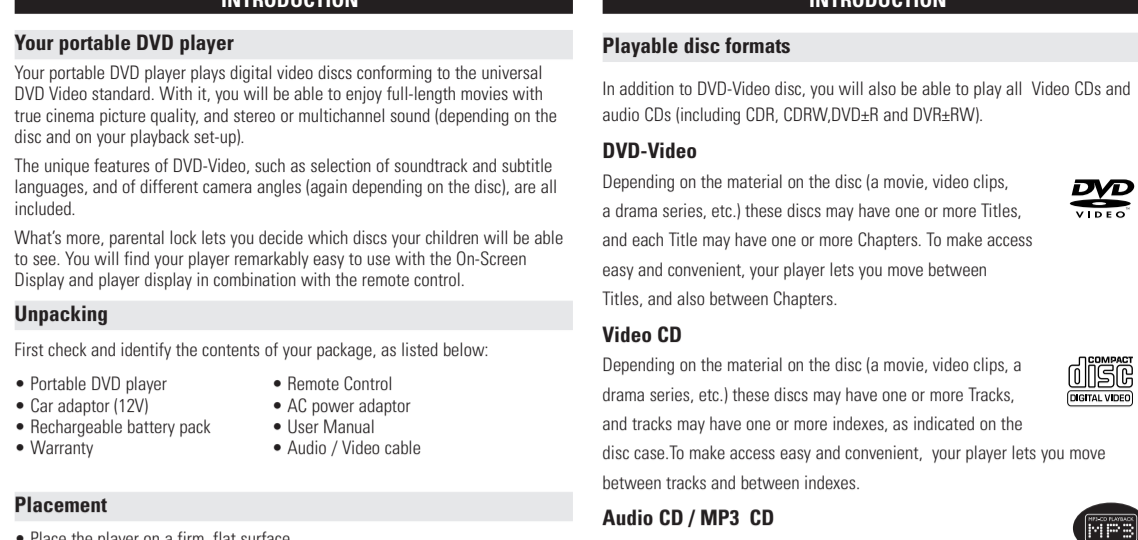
INTRODUCTION

Your portable DVD player

Your portable DVD player plays digital video discs conforming to the universal DVD Video standard. With it, you will be able to enjoy full-length movies with true cinema picture quality, and stereo or multichannel sound (depending on the disc and on your playback set-up).

The unique features of DVD-Video, such as selection of soundtrack and subtitle languages, and of different camera angles (again depending on the disc), are all included.

What's more, parental lock lets you decide which discs your children will be able to see. You will find your player remarkably easy to use with the On-Screen Display and player display in combination with the remote control.

Unpacking

First check and identify the contents of your package, as listed below:

• Portable DVD player
• Car adaptor (12V)
• Rechargeable battery pack
• Warranty
• Remote Control
• AC power adaptor
• User Manual
• Audio / Video cable

Placement

• Place the player on a firm, flat surface.

INTRODUCTION

Playable disc formats

In addition to DVD-Video disc, you will also be able to play all Video CDs and audio CDs (including CDR, CDRW,DVD±R and DVR±RW).

DVD-Video

Depending on the material on the disc (a movie, video clips, a drama series, etc.) these discs may have one or more Titles, and each Title may have one or more Chapters. To make access easy and convenient, your player lets you move between Titles, and also between Chapters.

DVD VIDEO

Video CD

Depending on the material on the disc (a movie, video clips, a drama series, etc.) these discs may have one or more Tracks, and tracks may have one or more indexes, as indicated on the disc case.To make access easy and convenient, your player lets you move between tracks and between indexes.

COMPACT disc DIGITAL VIDEO

Audio CD / MP3 CD

MP3-CD PLAYBACK MP3